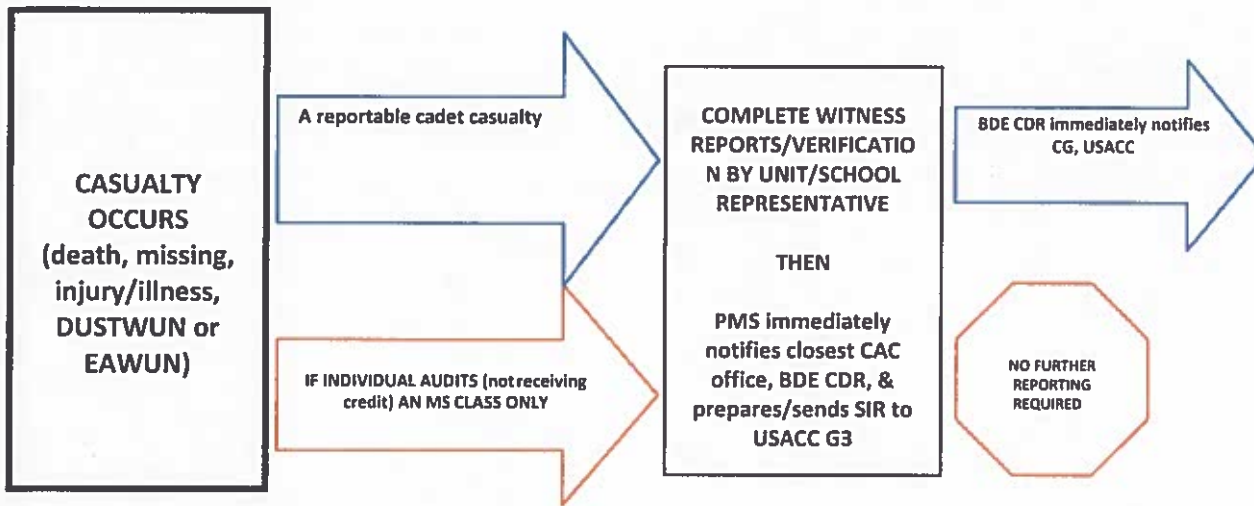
CASUALTY OCCURS (death, missing, injury/illness, DUSTWUN or EAWUN)

A reportable cadet casualty

IF INDIVIDUAL AUDITS (notreceiving credit) AN MS CLASS ONLY

COMPLETE WITNESS REPORTS/VERIFICATION BY UNIT/SCHOOL REPRESENTATIVE

THEN

PMS immediately notifies closest CAC office, BDE CDR, & prepares/sends SIR to USACC G3

BDE CDR immediately notifies CG, USACC

NO FURTHER REPORTING REQUIRED